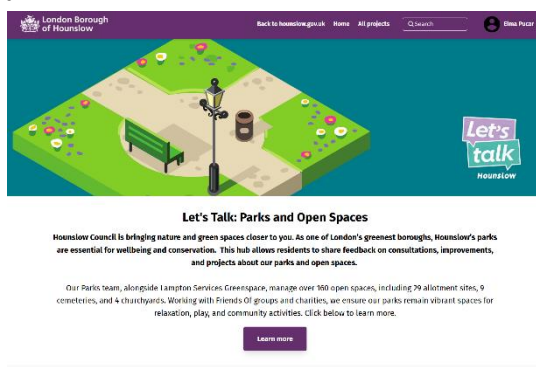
London Borough of Hounslow

Back to hounslow.gov.uk Home All projects Search Elina Pscar

Let's talk Hounslow

Let's Talk: Parks and Open Spaces

Hounslow Council is bringing nature and green spaces closer to you. As one of London's greenest boroughs, Hounslow's parks are essential for wellbeing and conservation. This hub allows residents to share feedback on consultations, improvements, and projects about our parks and open spaces.

Our Parks team, alongside Lampton Services Greenspace, manage over 160 open spaces, including 29 allotment sites, 9 cemeteries, and 4 churchyards. Working with Friends Of groups and charities, we ensure our parks remain vibrant spaces for relaxation, play, and community activities. Click below to learn more.

Learn more